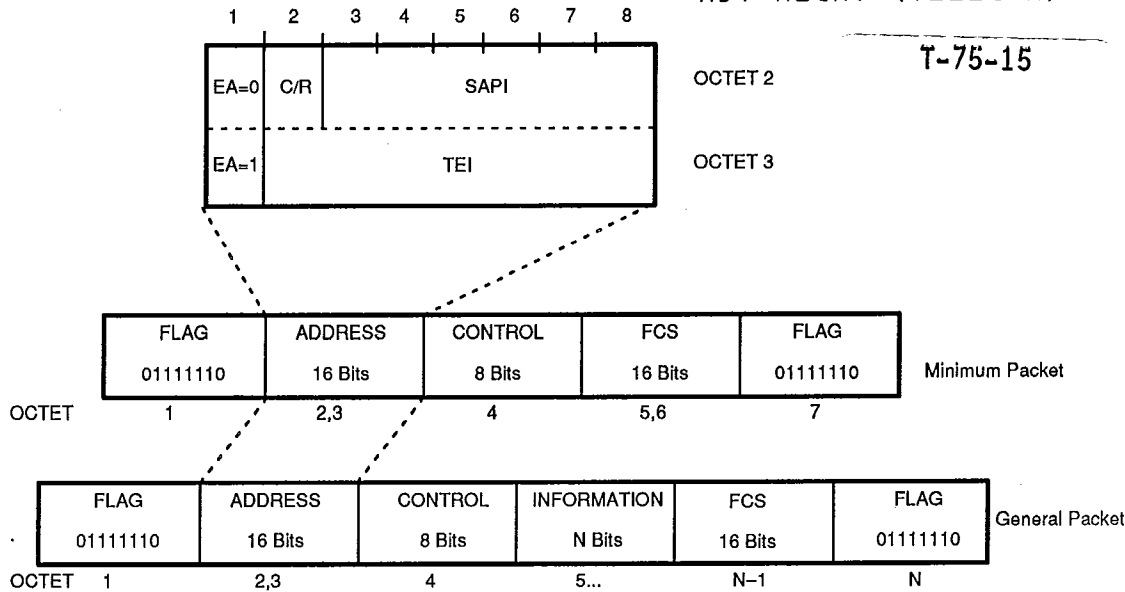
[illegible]

T-75-15

1 2 3 4 5 6 7 8

| EA=0 | C/R | SAPI |
|---|---|---|
| EA=1 | TEI | |

OCTET 2
OCTET 3

| FLAG 01111110 | ADDRESS 16 Bits | CONTROL 8 Bits | FCS 16 Bits | FLAG 01111110 |
|---|---|---|---|---|

Minimum Packet

OCTET 1 2,3 4 5,6 7

| FLAG 01111110 | ADDRESS 16 Bits | CONTROL 8 Bits | INFORMATION N Bits | FCS 16 Bits | FLAG 01111110 |
|---|---|---|---|---|---|

General Packet

OCTET 1 2,3 4 5... N–1 N